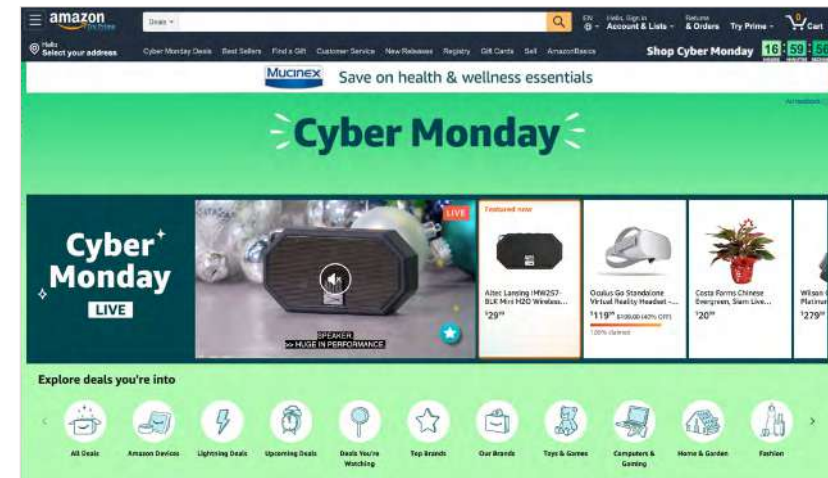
amazon
Deals
EN
Hello, Sign in
Account & Lists
Returns
& Orders
Try Prime
0
Cart
Hello
Select your address
Cyber Monday Deals Best Sellers Find a Gift Customer Service New Releases Registry Gift Cards Sell AmazonBasics
Shop Cyber Monday 16 59 56

Mucinex Save on health & wellness essentials

Cyber Monday

Cyber Monday LIVE

LIVE

SPEAKER
>> HUGE IN PERFORMANCE

Featured now
Altec Lansing IMW257-BLK Mini H2O Wireless...
$29

Oculus Go Standalone Virtual Reality Headset -...
$119 $199.00 (40% Off)
100% claimed

Costa Farms Chinese Evergreen, Siam Live...
$20

Wilson
Platinum
$279

Explore deals you're into

All Deals
Amazon Devices
Lightning Deals
Upcoming Deals
Deals You're Watching
Top Brands
Our Brands
Toys & Games
Computers & Gaming
Home & Garden
Fashion